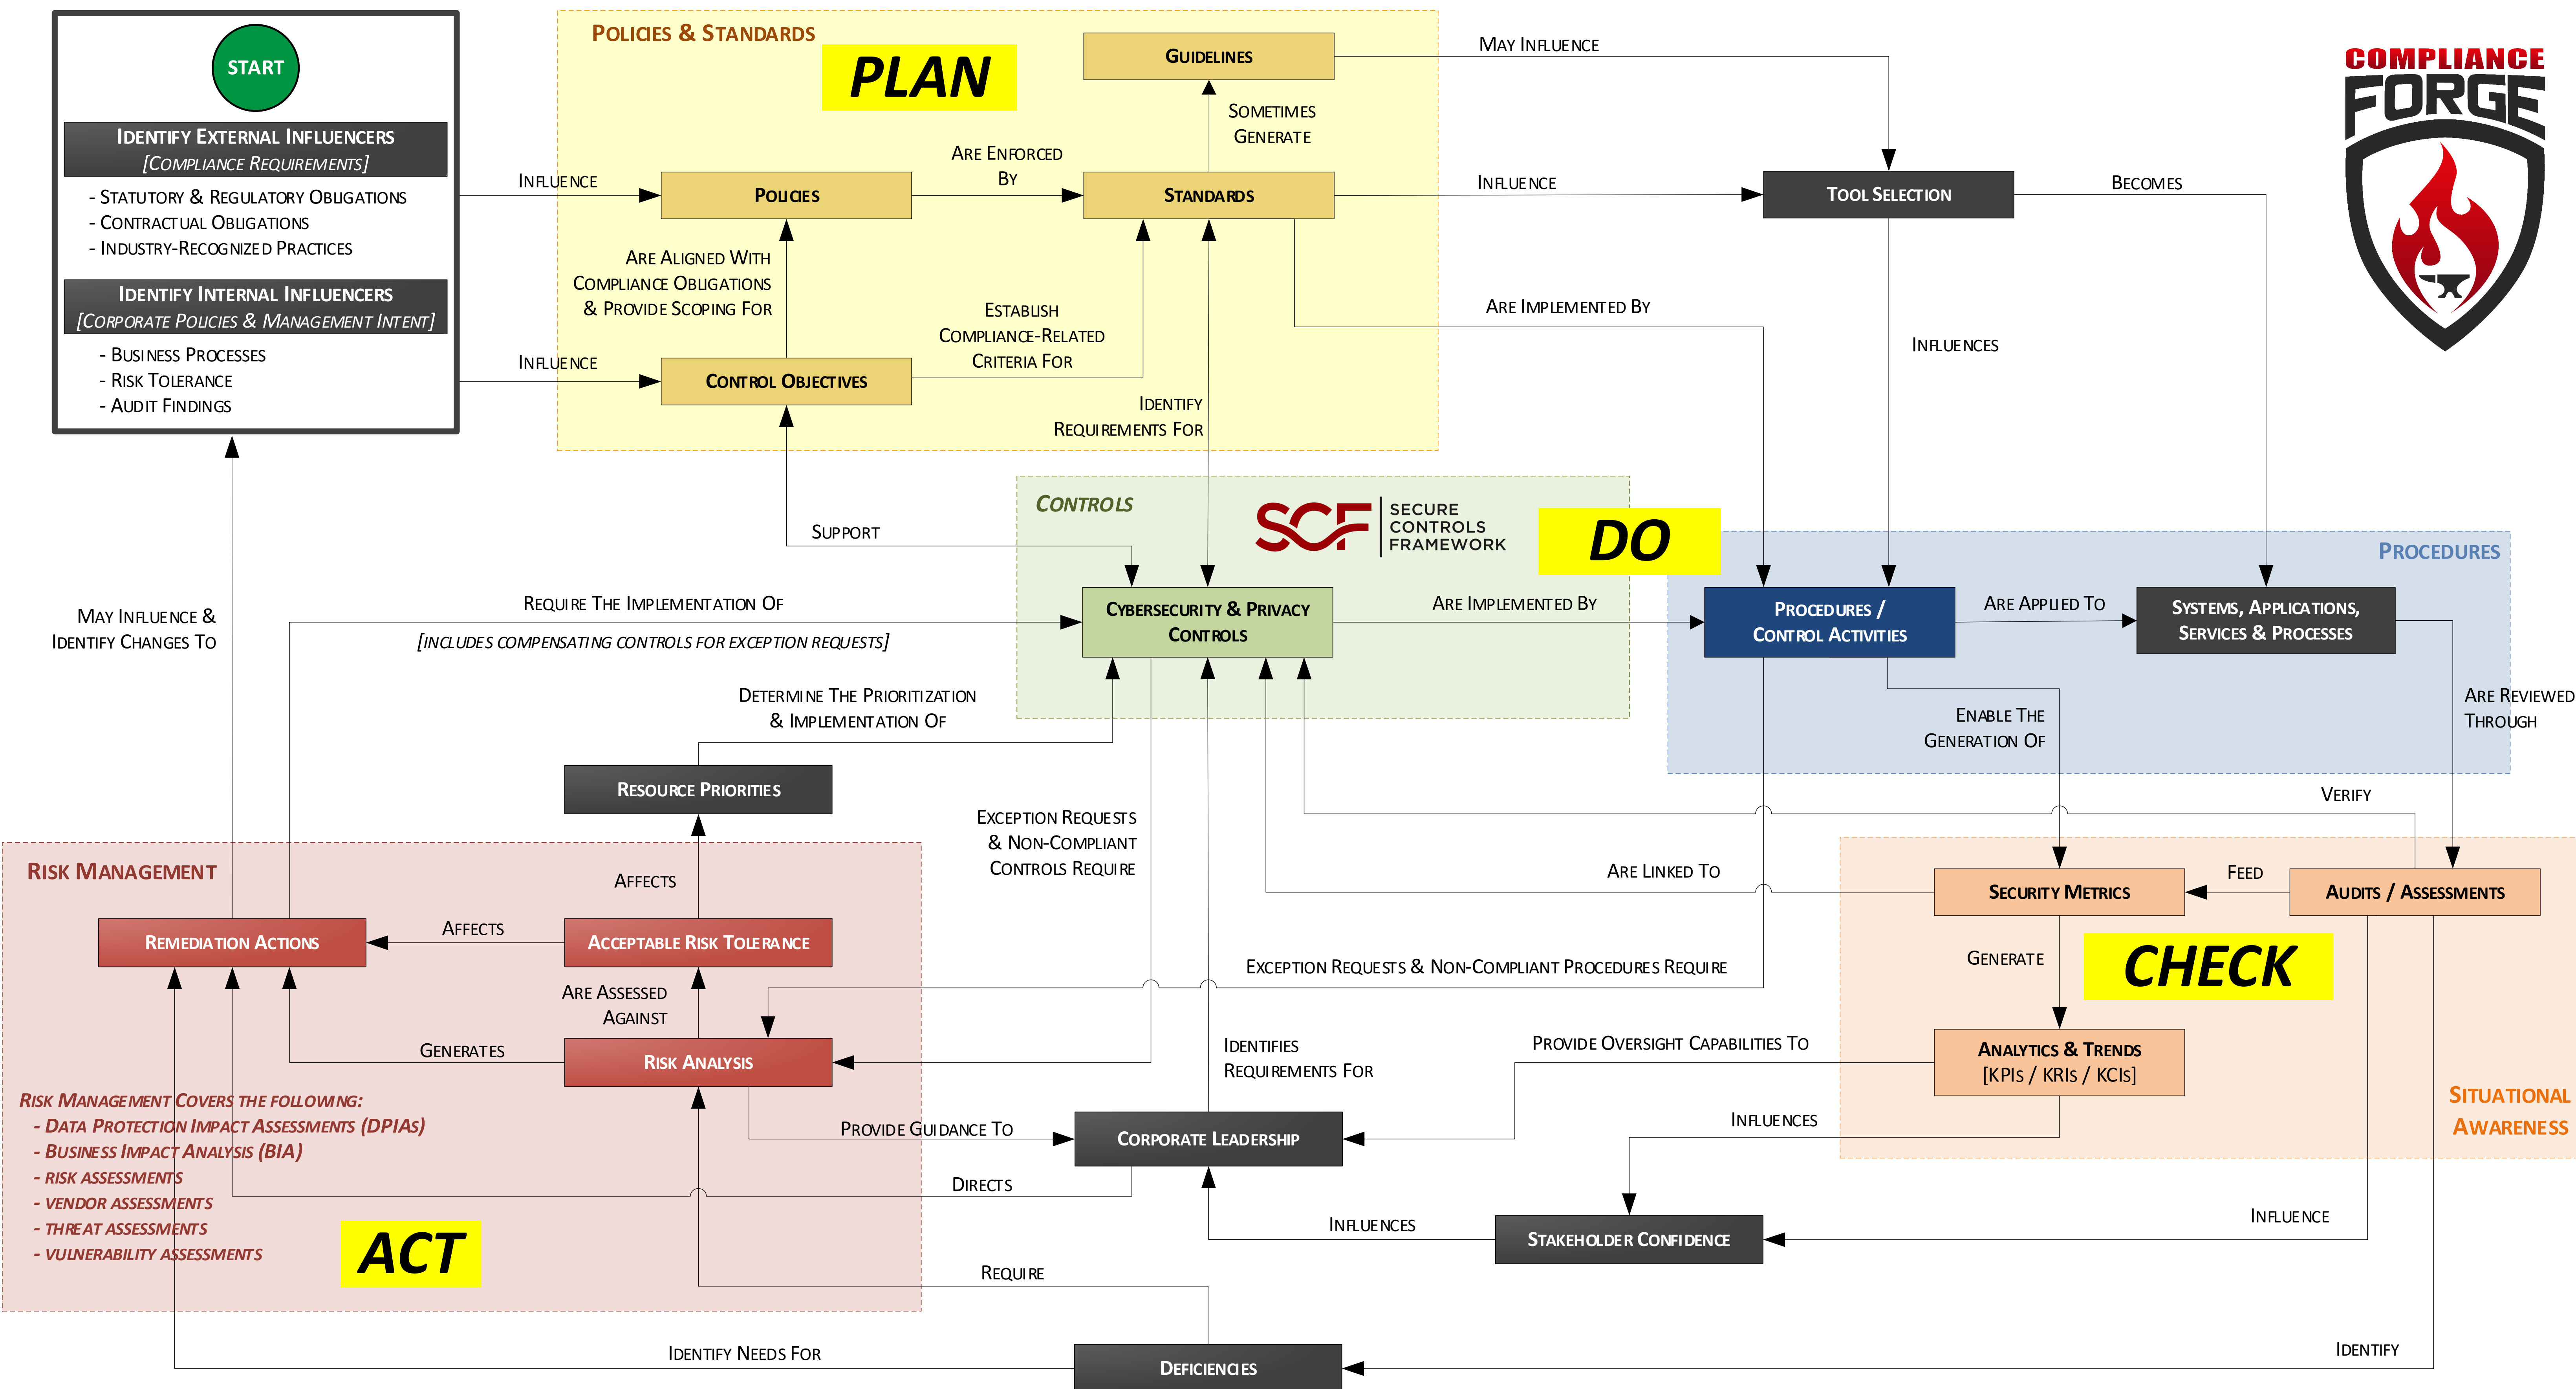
START

Identify External Influencers
[Compliance Requirements]

- Statutory & Regulatory Obligations
- Contractual Obligations
- Industry-Recognized Practices

Identify Internal Influencers
[Corporate Policies & Management Intent]

- Business Processes
- Risk Tolerance
- Audit Findings

Policies & Standards

PLAN

Guidelines

Sometimes Generate

Are Enforced By

Influence

Policies

Standards

Are Aligned With Compliance Obligations & Provide Scoping For

Establish Compliance-Related Criteria For

Influence

Control Objectives

Identify Requirements For

May Influence

Influence

Tool Selection

Becomes

Are Implemented By

Influences

COMPLIANCE FORGE

Controls

SCF SECURE CONTROLS FRAMEWORK

DO

Support

Procedures

Cybersecurity & Privacy Controls

Are Implemented By

Procedures / Control Activities

Are Applied To

Systems, Applications, Services & Processes

Require The Implementation Of

[Includes Compensating Controls For Exception Requests]

May Influence & Identify Changes To

Determine The Prioritization & Implementation Of

Enable The Generation Of

Are Reviewed Through

Resource Priorities

Verify

Exception Requests & Non-Compliant Controls Require

Risk Management

Affects

Are Linked To

Feed

Remediation Actions

Affects

Acceptable Risk Tolerance

Security Metrics

Audits / Assessments

Generate

CHECK

Exception Requests & Non-Compliant Procedures Require

Are Assessed Against

Generates

Risk Analysis

Identifies Requirements For

Provide Oversight Capabilities To

Analytics & Trends
[KPIs / KRIs / KCIs]

Situational Awareness

Risk Management Covers The Following:
- Data Protection Impact Assessments (DPIAs)
- Business Impact Analysis (BIA)
- Risk Assessments
- Vendor Assessments
- Threat Assessments
- Vulnerability Assessments

Provide Guidance To

Corporate Leadership

Influences

Directs

ACT

Influences

Stakeholder Confidence

Influence

Require

Identify Needs For

Deficiencies

Identify